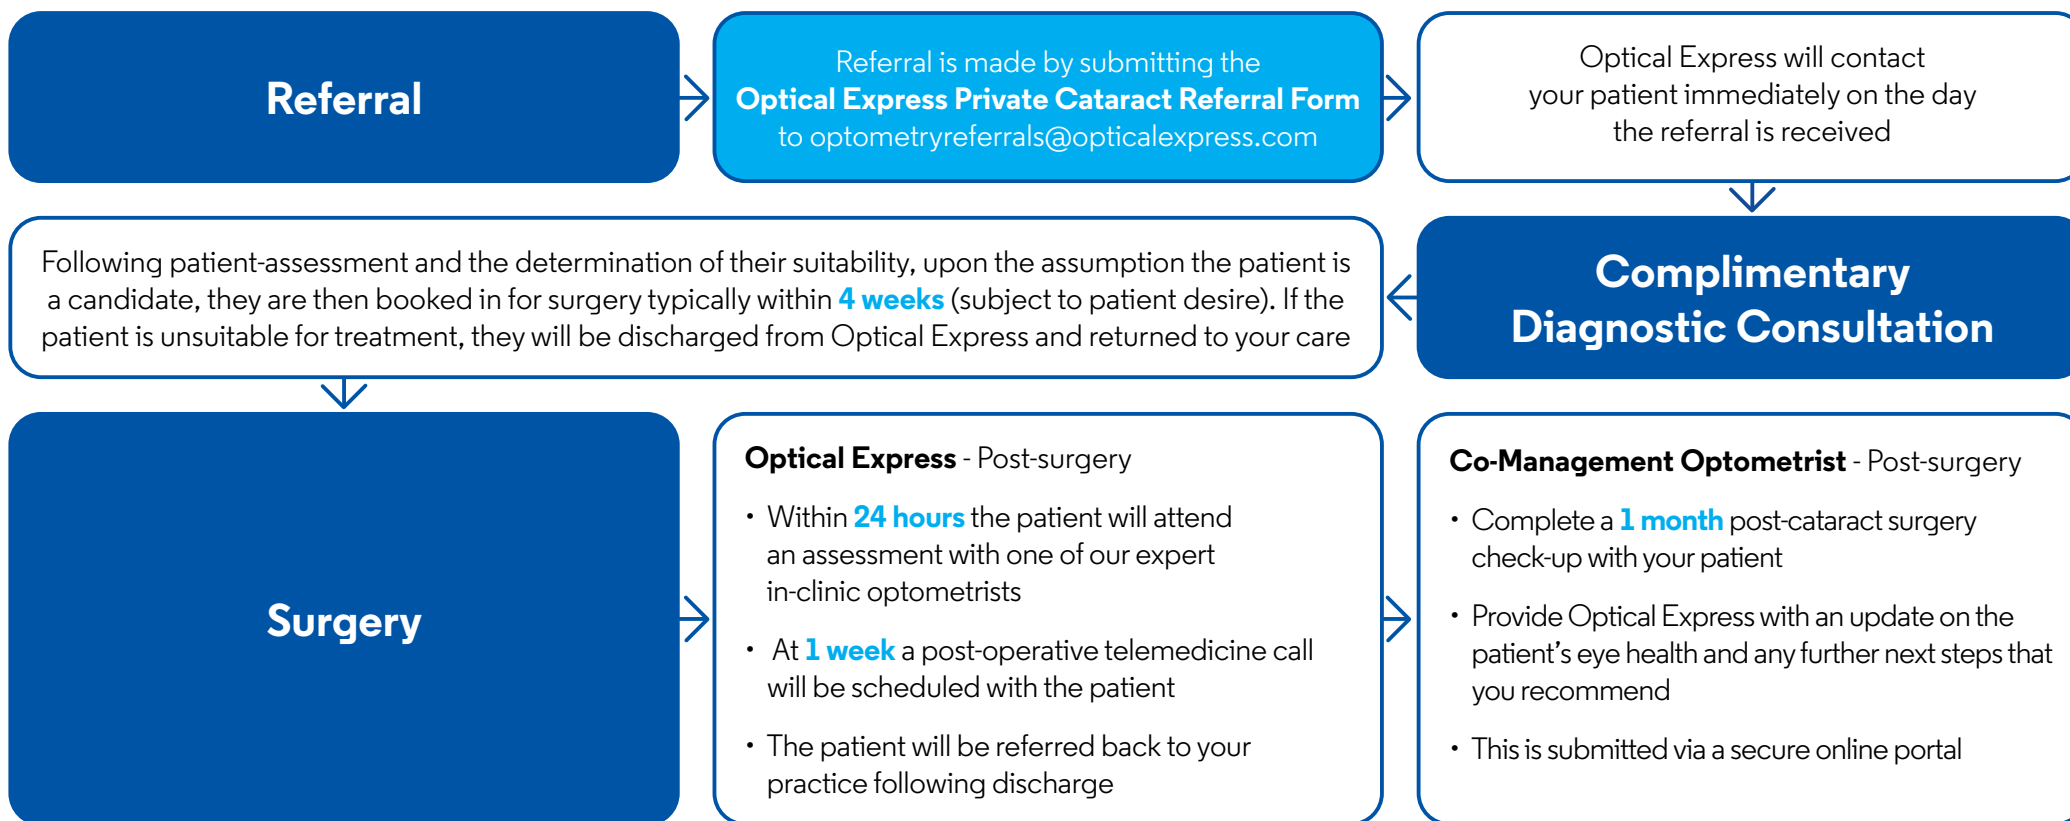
Referral

Referral is made by submitting the Optical Express Private Cataract Referral Form to optometryreferrals@opticalexpress.com

Optical Express will contact your patient immediately on the day the referral is received

Complimentary Diagnostic Consultation

Following patient-assessment and the determination of their suitability, upon the assumption the patient is a candidate, they are then booked in for surgery typically within 4 weeks (subject to patient desire). If the patient is unsuitable for treatment, they will be discharged from Optical Express and returned to your care

Surgery

Optical Express - Post-surgery

• Within 24 hours the patient will attend an assessment with one of our expert in-clinic optometrists

• At 1 week a post-operative telemedicine call will be scheduled with the patient

• The patient will be referred back to your practice following discharge

Co-Management Optometrist - Post-surgery

• Complete a 1 month post-cataract surgery check-up with your patient

• Provide Optical Express with an update on the patient's eye health and any further next steps that you recommend

• This is submitted via a secure online portal